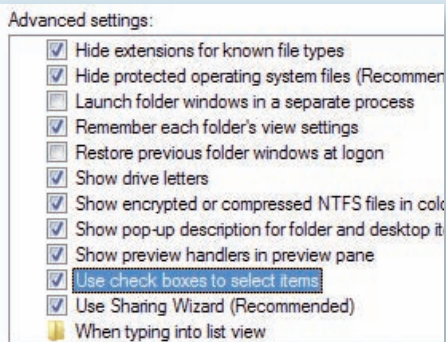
Advanced settings:

Hide extensions for known file types
Hide protected operating system files (Recommen
Launch folder windows in a separate process
Remember each folder's view settings
Restore previous folder windows at logon
Show drive letters
Show encrypted or compressed NTFS files in colo
Show pop-up description for folder and desktop it
Show preview handlers in preview pane
Use check boxes to select items
Use Sharing Wizard (Recommended)
When typing into list view